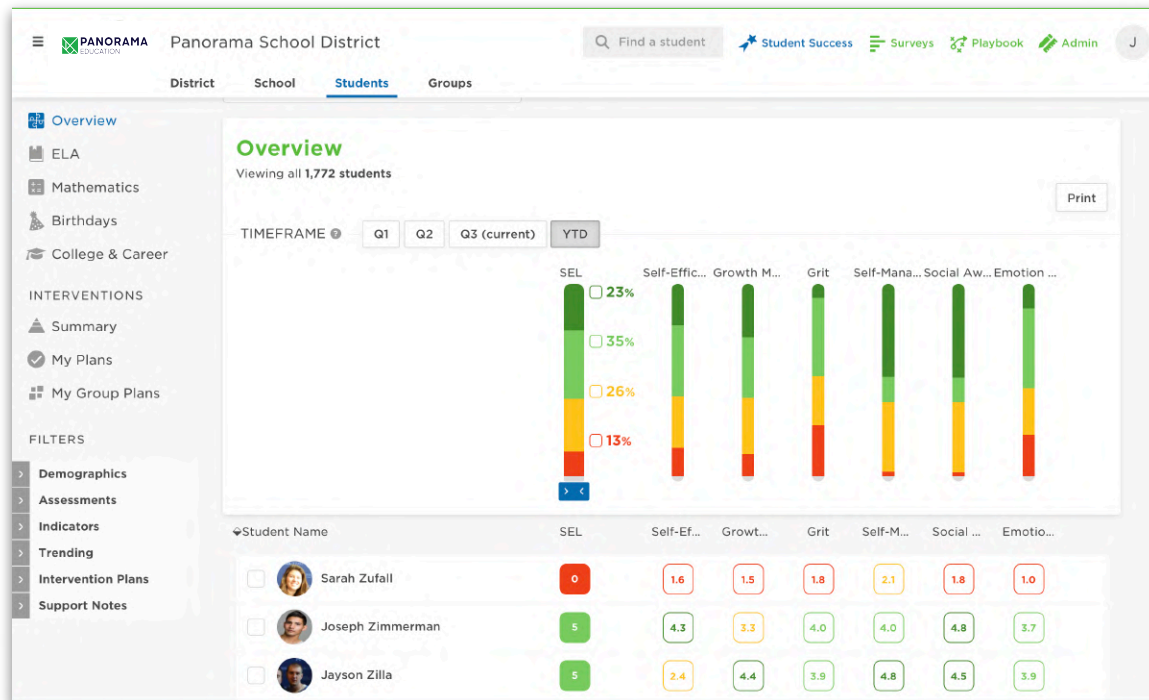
PANORAMA EDUCATION

Panorama School District

Find a student

Student Success  Surveys  Playbook  Admin  J

District  School  Students  Groups

Overview
ELA
Mathematics
Birthdays
College & Career

INTERVENTIONS
Summary
My Plans
My Group Plans

FILTERS
Demographics
Assessments
Indicators
Trending
Intervention Plans
Support Notes

Overview
Viewing all 1,772 students

Print

TIMEFRAME  Q1  Q2  Q3 (current)  YTD

SEL  23%  35%  26%  13%

Self-Effic...  Growth M...  Grit  Self-Mana...  Social Aw...  Emotion ...

| Student Name | SEL | Self-Ef... | Growt... | Grit | Self-M... | Social ... | Emotio... |
|---|---|---|---|---|---|---|---|
| Sarah Zufall | 0 | 1.6 | 1.5 | 1.8 | 2.1 | 1.8 | 1.0 |
| Joseph Zimmerman | 5 | 4.3 | 3.3 | 4.0 | 4.0 | 4.8 | 3.7 |
| Jayson Zilla | 5 | 2.4 | 4.4 | 3.9 | 4.8 | 4.5 | 3.9 |